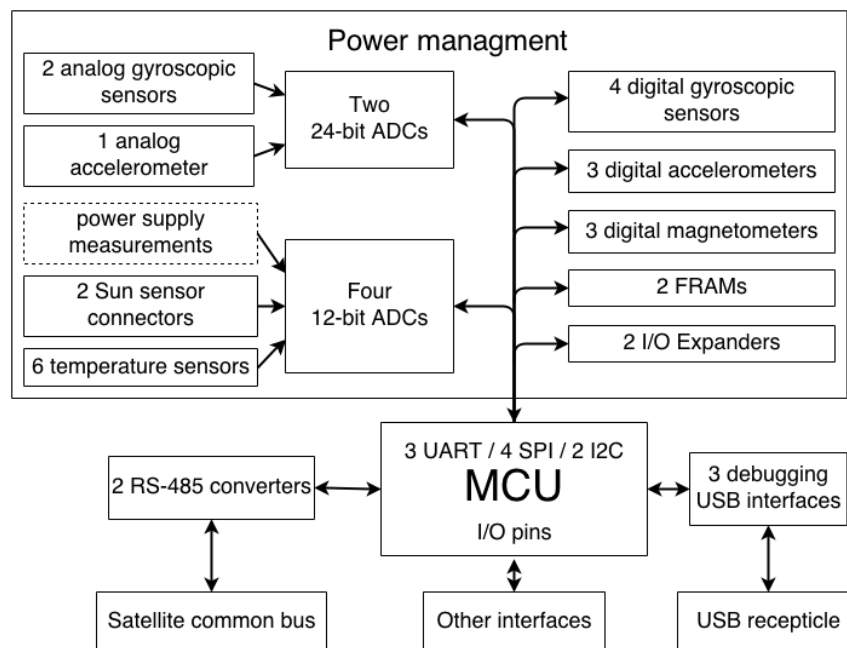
Power managment

2 analog gyroscopic sensors

1 analog accelerometer

Two 24-bit ADCs

4 digital gyroscopic sensors

3 digital accelerometers

power supply measurements

3 digital magnetometers

2 Sun sensor connectors

Four 12-bit ADCs

2 FRAMs

6 temperature sensors

2 I/O Expanders

2 RS-485 converters

3 UART / 4 SPI / 2 I2C

MCU

I/O pins

3 debugging USB interfaces

Satellite common bus

Other interfaces

USB recepticle